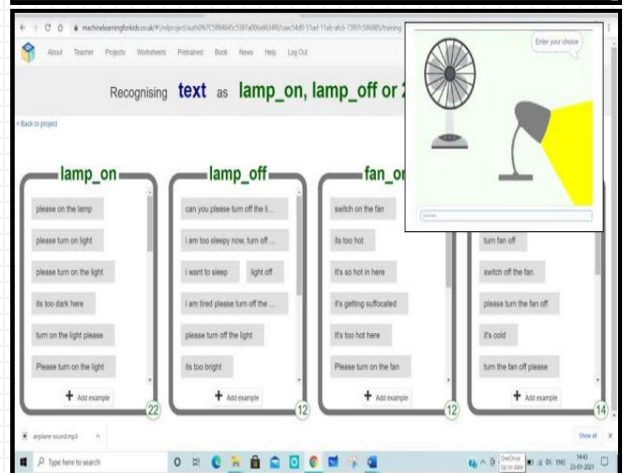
machinelearningforkids.co.uk/#!/mlproject/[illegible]/training

About Teacher Projects Worksheets Pretrained Book News Help Log Out

Recognising text as lamp_on, lamp_off or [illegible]

< Back to project

Enter your choice

lamp_on

please on the lamp

please turn on light

please turn on the light

its too dark here

turn on the light please

Please turn on the light

Add example

22

lamp_off

can you please turn off the li...

i am too sleepy now, turn off ...

i want to sleep light off

i am tired please turn off the ...

please turn off the light

its too bright

Add example

12

fan_on

switch on the fan

its too hot

it's so hot in here

it's getting suffocated

It's too hot here

Please turn on the fan

Add example

12

turn fan off

switch off the fan

please turn the fan off

it's cold

turn the fan off please

Add example

14

airplane sound.mp3

Show all

Type here to search

OneDrive Up to date

ENG

14:43

23-01-2021